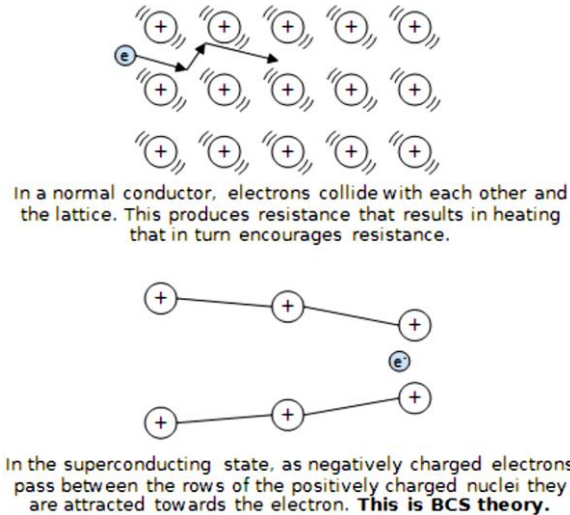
+ + + + +

e

+ + + + +

+ + + + +

In a normal conductor, electrons collide with each other and the lattice. This produces resistance that results in heating that in turn encourages resistance.

+ + +

e

+ + +

In the superconducting state, as negatively charged electrons pass between the rows of the positively charged nuclei they are attracted towards the electron. **This is BCS theory.**